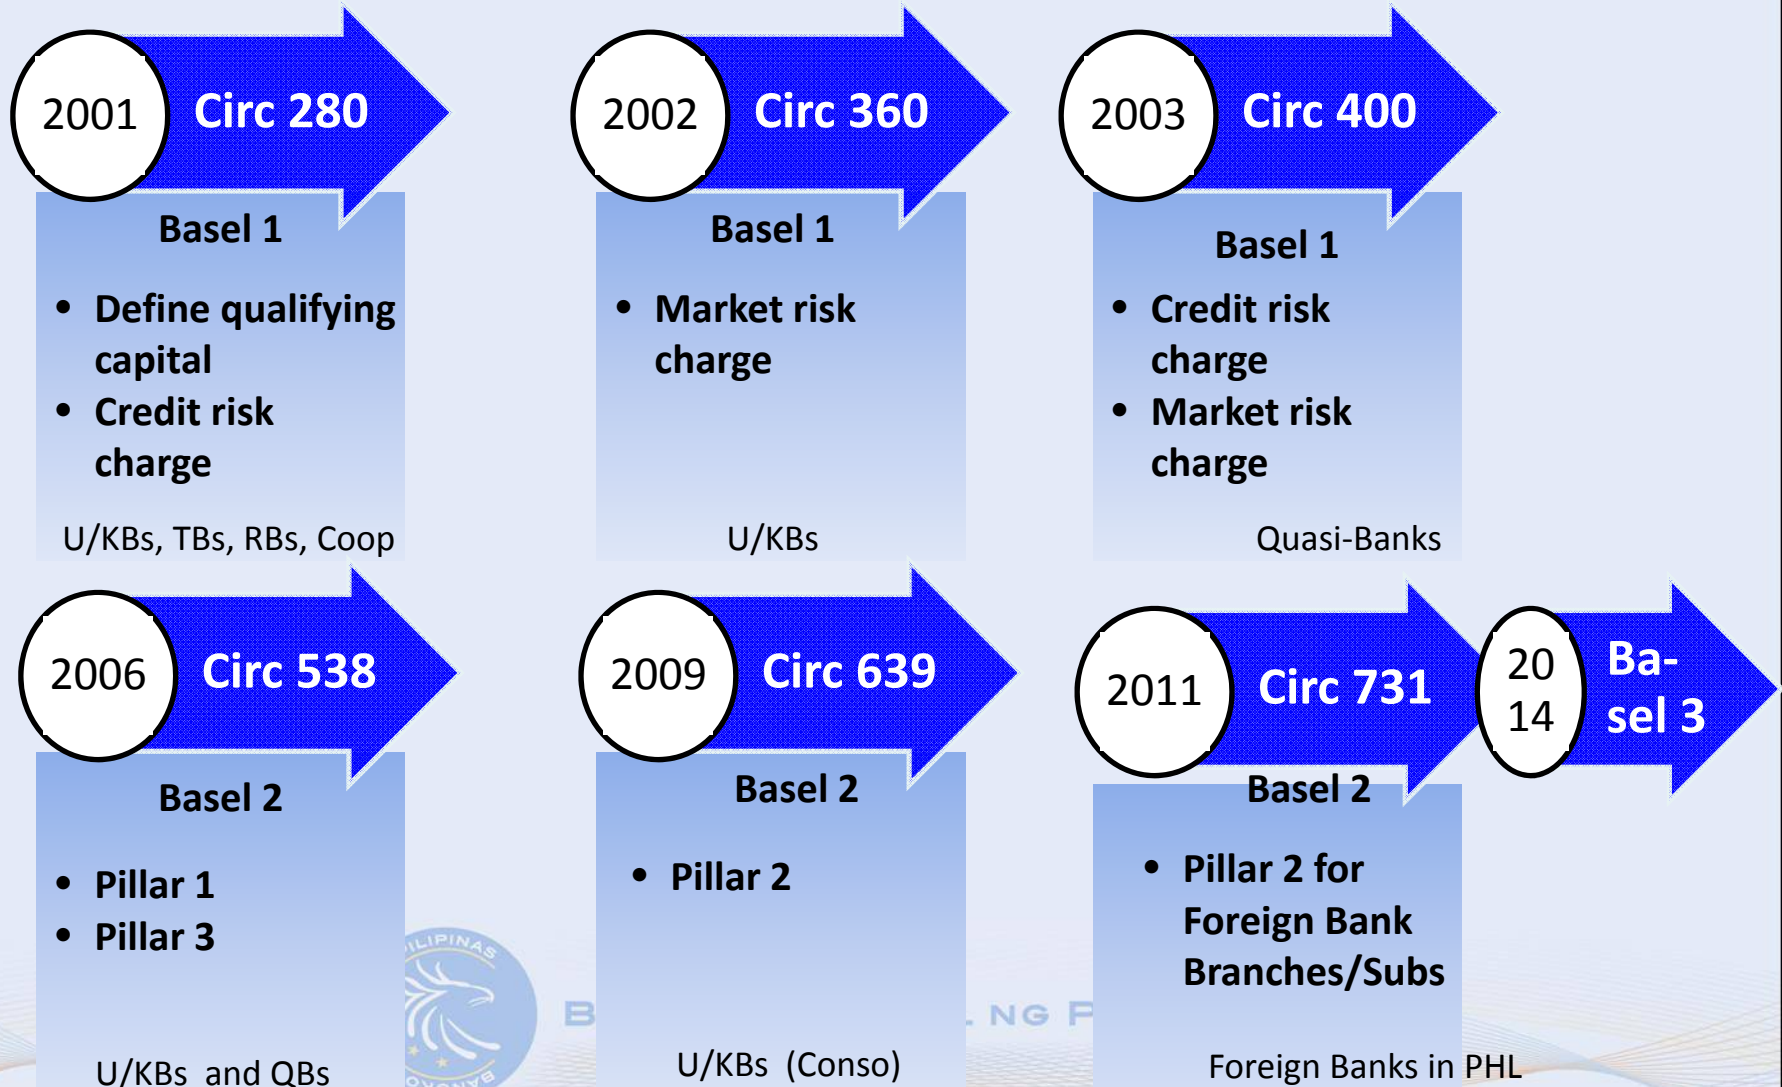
2001 Circ 280

Basel 1

• Define qualifying capital
• Credit risk charge

U/KBs, TBs, RBs, Coop

2002 Circ 360

Basel 1

• Market risk charge

U/KBs

2003 Circ 400

Basel 1

• Credit risk charge
• Market risk charge

Quasi-Banks

2006 Circ 538

Basel 2

• Pillar 1
• Pillar 3

U/KBs and QBs

2009 Circ 639

Basel 2

• Pillar 2

U/KBs (Conso)

2011 Circ 731

Basel 2

• Pillar 2 for Foreign Bank Branches/Subs

Foreign Banks in PHL

20 14 Basel 3

ILIPINAS B . NG P